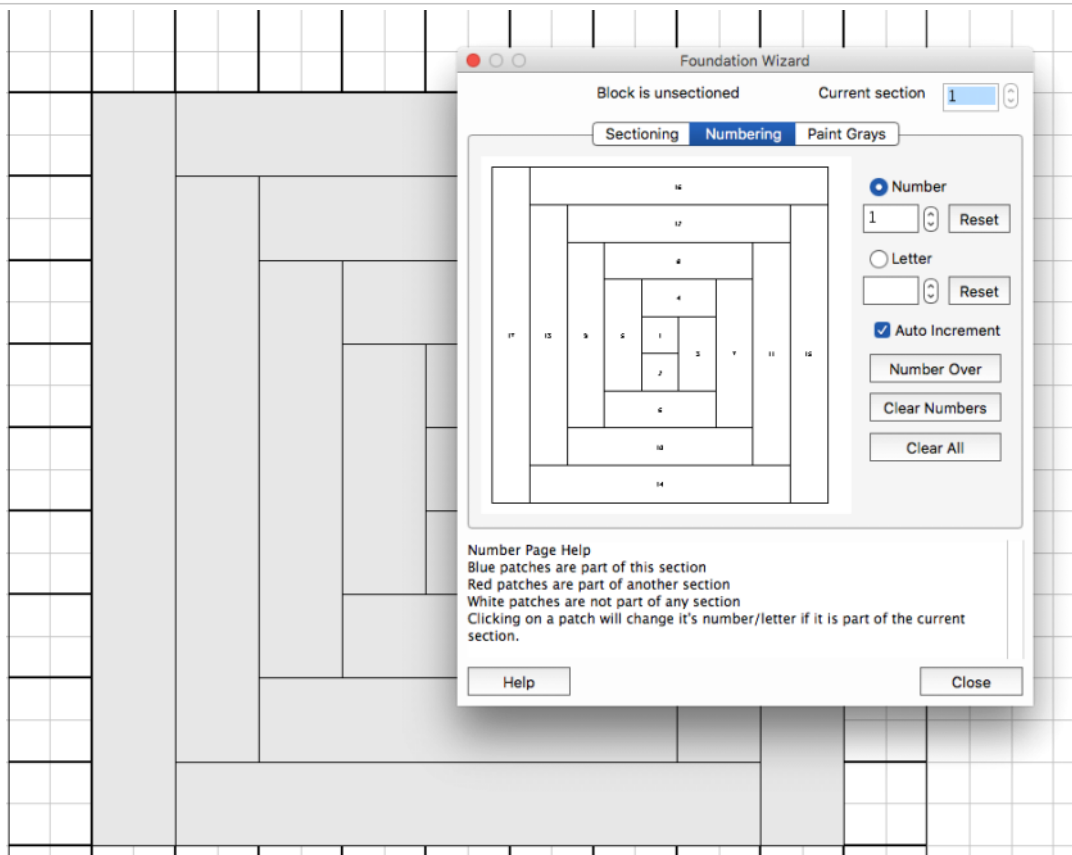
Foundation Wizard

Block is unsectioned

Current section 1

Sectioning Numbering Paint Grays

16
12
8
4
17 13 9 5 1 3 7 11 15
2
6
10
14

Number
1 Reset

Letter
Reset

Auto Increment

Number Over

Clear Numbers

Clear All

Number Page Help
Blue patches are part of this section
Red patches are part of another section
White patches are not part of any section
Clicking on a patch will change it's number/letter if it is part of the current section.

Help

Close